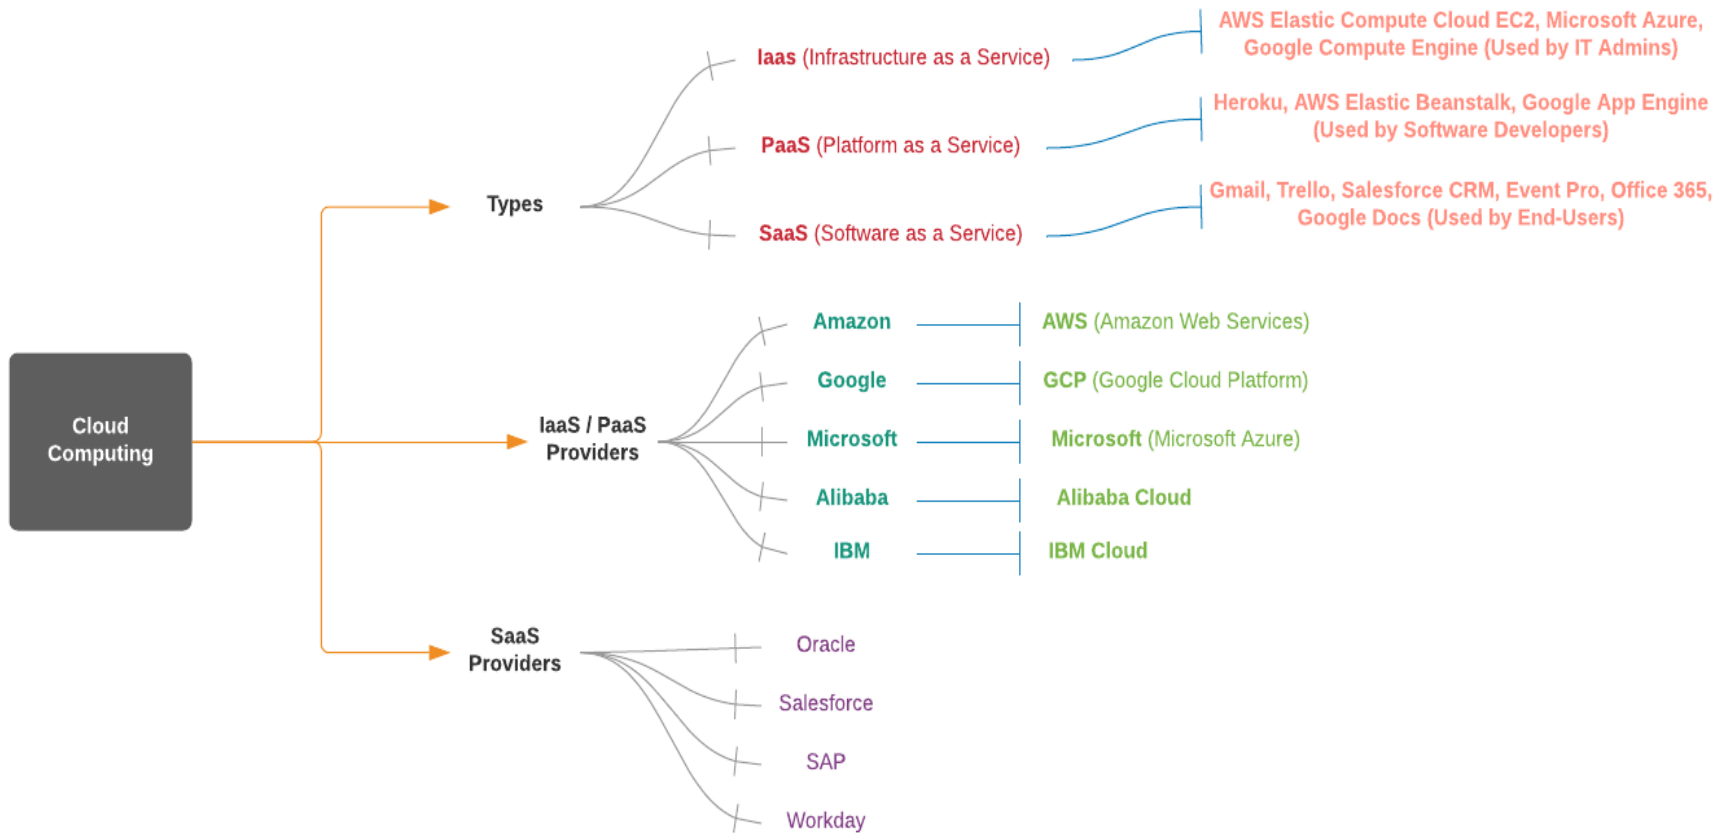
Cloud Computing

Types

Iaas (Infrastructure as a Service)

AWS Elastic Compute Cloud EC2, Microsoft Azure, Google Compute Engine (Used by IT Admins)

PaaS (Platform as a Service)

Heroku, AWS Elastic Beanstalk, Google App Engine (Used by Software Developers)

SaaS (Software as a Service)

Gmail, Trello, Salesforce CRM, Event Pro, Office 365, Google Docs (Used by End-Users)

IaaS / PaaS Providers

Amazon

AWS (Amazon Web Services)

Google

GCP (Google Cloud Platform)

Microsoft

Microsoft (Microsoft Azure)

Alibaba

Alibaba Cloud

IBM

IBM Cloud

SaaS Providers

Oracle

Salesforce

SAP

Workday